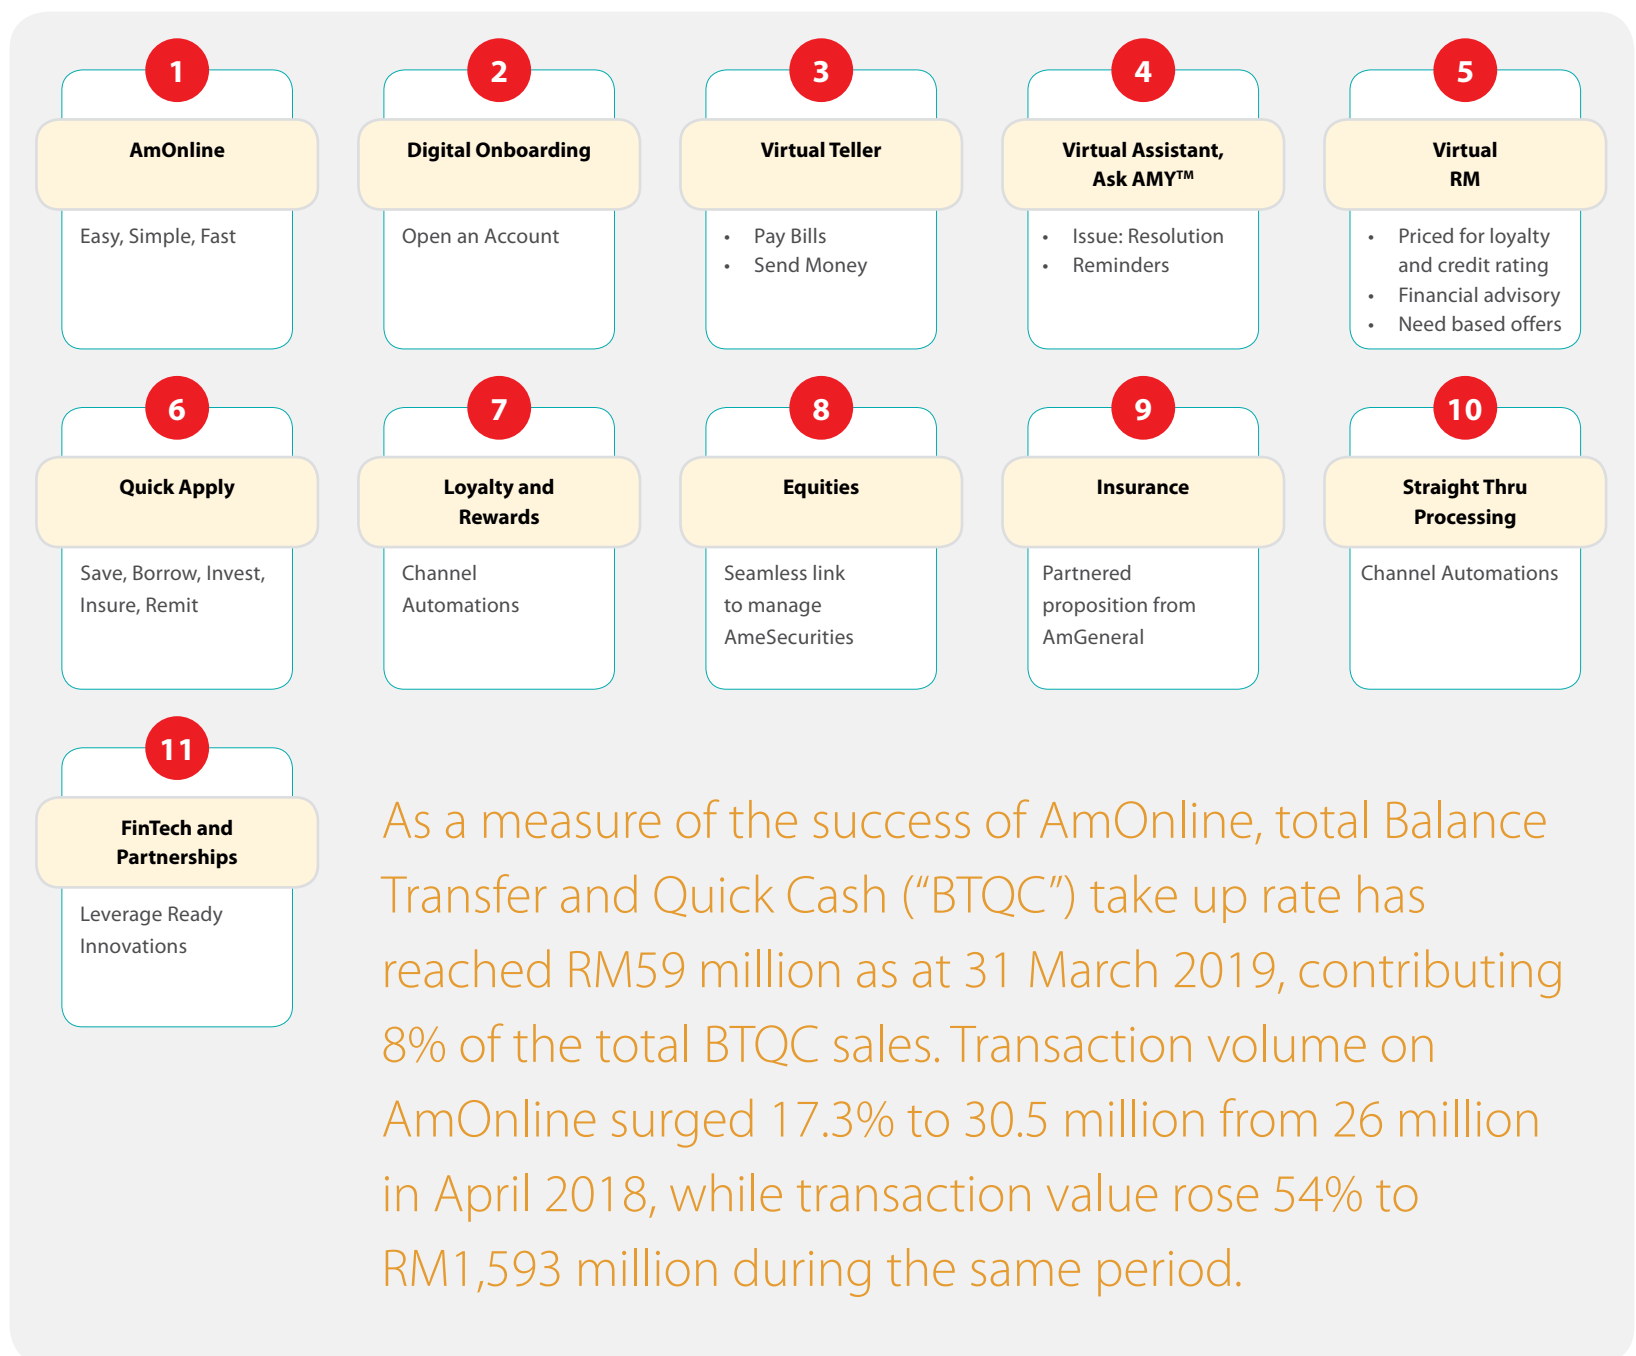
1
AmOnline
Easy, Simple, Fast

2
Digital Onboarding
Open an Account

3
Virtual Teller
• Pay Bills
• Send Money

4
Virtual Assistant, Ask AMY™
• Issue: Resolution
• Reminders

5
Virtual RM
• Priced for loyalty and credit rating
• Financial advisory
• Need based offers

6
Quick Apply
Save, Borrow, Invest, Insure, Remit

7
Loyalty and Rewards
Channel Automations

8
Equities
Seamless link to manage AmeSecurities

9
Insurance
Partnered proposition from AmGeneral

10
Straight Thru Processing
Channel Automations

11
FinTech and Partnerships
Leverage Ready Innovations

As a measure of the success of AmOnline, total Balance Transfer and Quick Cash ("BTQC") take up rate has reached RM59 million as at 31 March 2019, contributing 8% of the total BTQC sales. Transaction volume on AmOnline surged 17.3% to 30.5 million from 26 million in April 2018, while transaction value rose 54% to RM1,593 million during the same period.